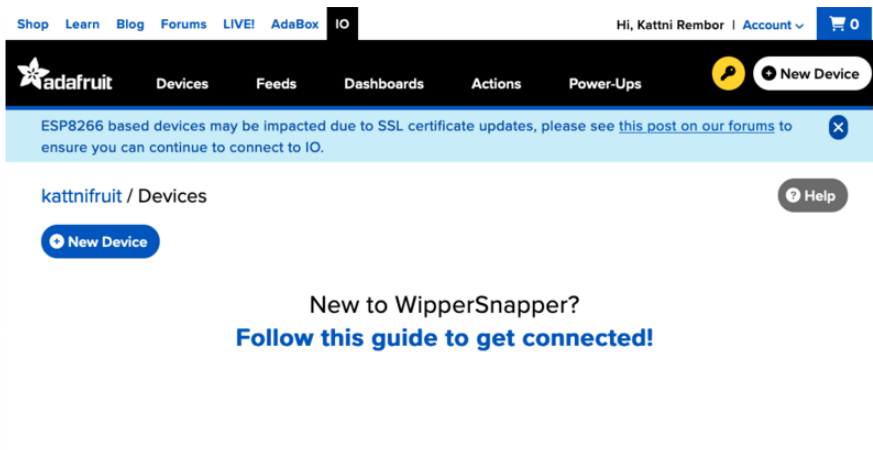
Shop Learn Blog Forums LIVE! AdaBox IO

Hi, Kattni Rembor | Account 0

adafruit Devices Feeds Dashboards Actions Power-Ups New Device

ESP8266 based devices may be impacted due to SSL certificate updates, please see this post on our forums to ensure you can continue to connect to IO.

kattnifruit / Devices

Help

New Device

New to WipperSnapper?

Follow this guide to get connected!